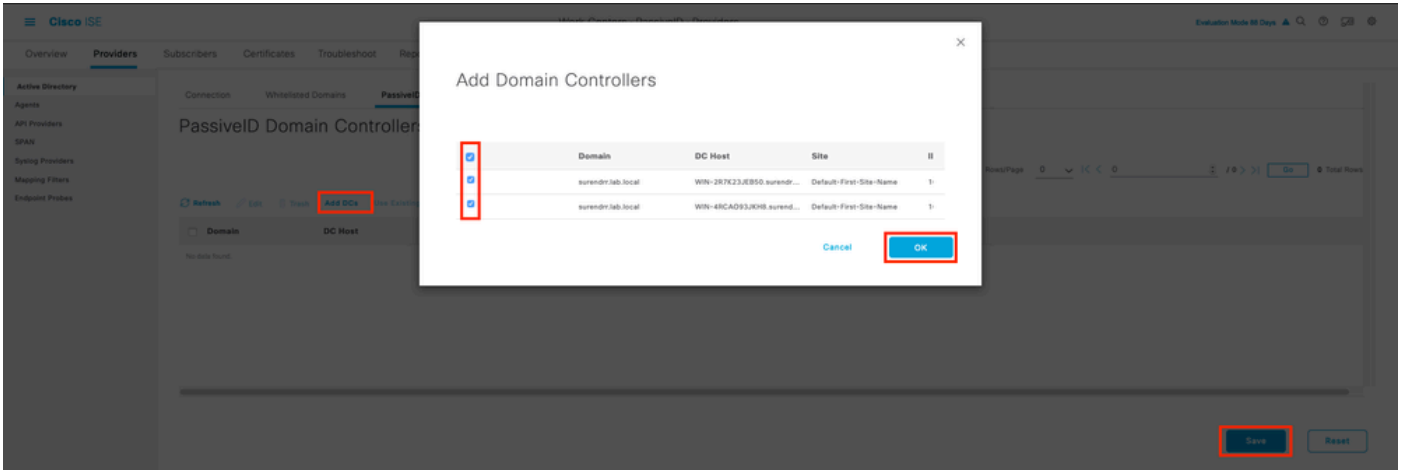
Cisco ISE

Work Centers · PassiveID · Providers

Evaluation Mode 88 Days

Overview Providers Subscribers Certificates Troubleshoot Rep

Active Directory
Agents
API Providers
SPAN
Syslog Providers
Mapping Filters
Endpoint Probes

Connection Whitelisted Domains PassiveID

PassiveID Domain Controllers

Refresh Edit Trash Add DCs

Domain DC Host

No data found

Rows/Page 0 0 / 0 Go 0 Total Rows

Add Domain Controllers

| | Domain | DC Host | Site | II |
|---|---|---|---|---|
| ☑ | surendrr.lab.local | WIN-2R7K23JEB50.surendr... | Default-First-Site-Name | 1- |
| ☑ | surendrr.lab.local | WIN-4RCAO93JKH8.surend... | Default-First-Site-Name | 1- |

Cancel OK

Save Reset